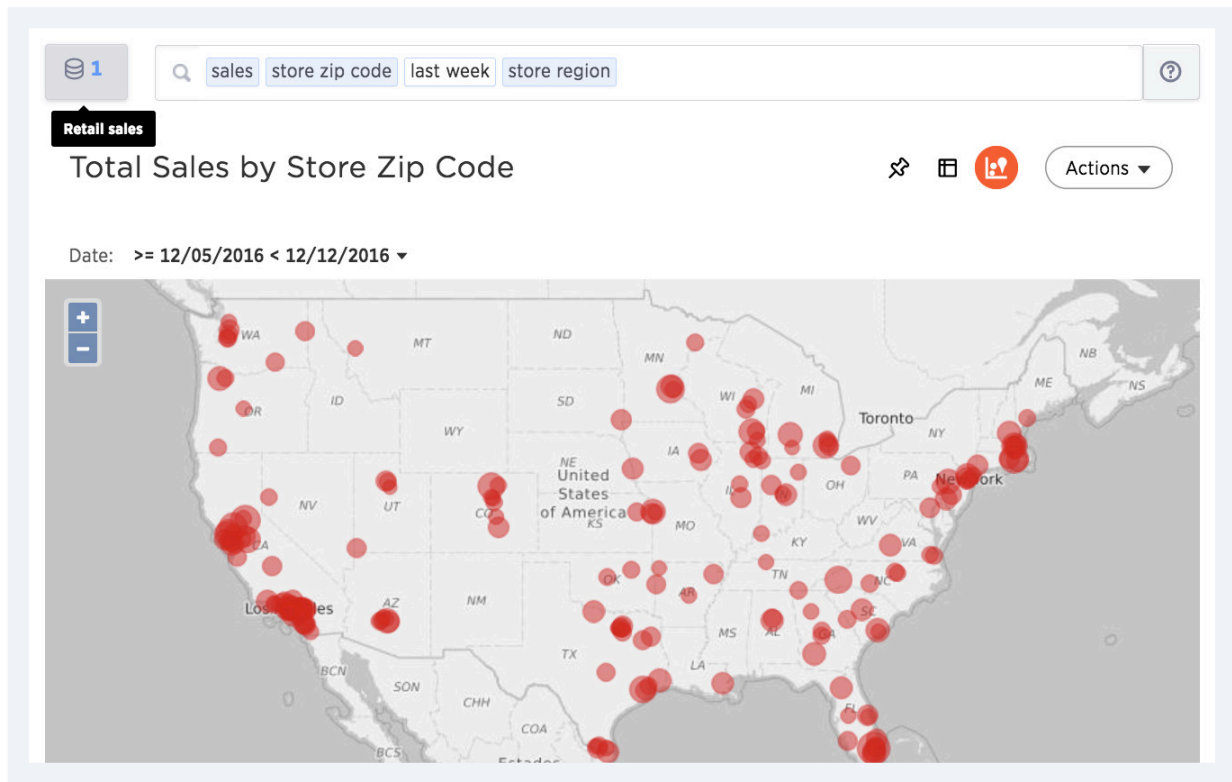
1

sales store zip code last week store region

Retail sales

Total Sales by Store Zip Code

Actions

Date: >= 12/05/2016 < 12/12/2016

+
−

WA
MT
ND
MN
NB
ME
NS
OR
ID
SD
WI
MI
Toronto
NY
WY
IA
NE
United States of America
PA
New York
NV
UT
CO
KS
MO
IL
OH
WV
VA
KY
TN
NC
OK
AR
SC
Los Angeles
AZ
NM
MS
AL
GA
TX
LA
BCN
SON
CHH
COA
BCS
Estados